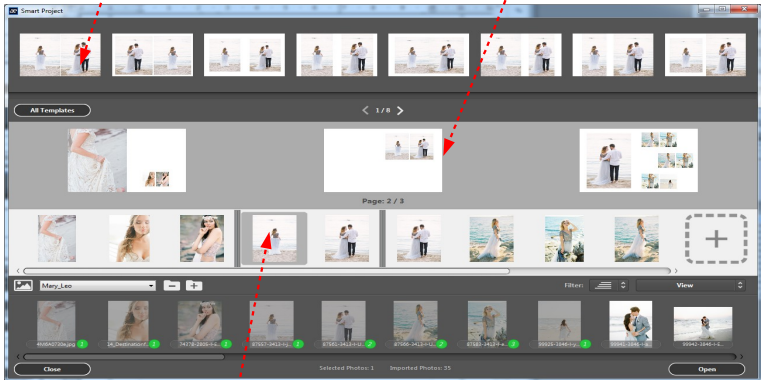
Smart Project

All Templates

1 / 8

Page: 2 / 3

Mary_Leo

Filter:

View

468A0739a.jpg 1
24_Destination... 1
74778-2806-... 1
87557-3412-... 1
87581-3413-... 1
87586-3414-... 1
87589-3415-... 1
98925-3848-... 1
99941-3846-...
99942-3846-...

Close

Selected Photos: 1

Imported Photos: 35

Open